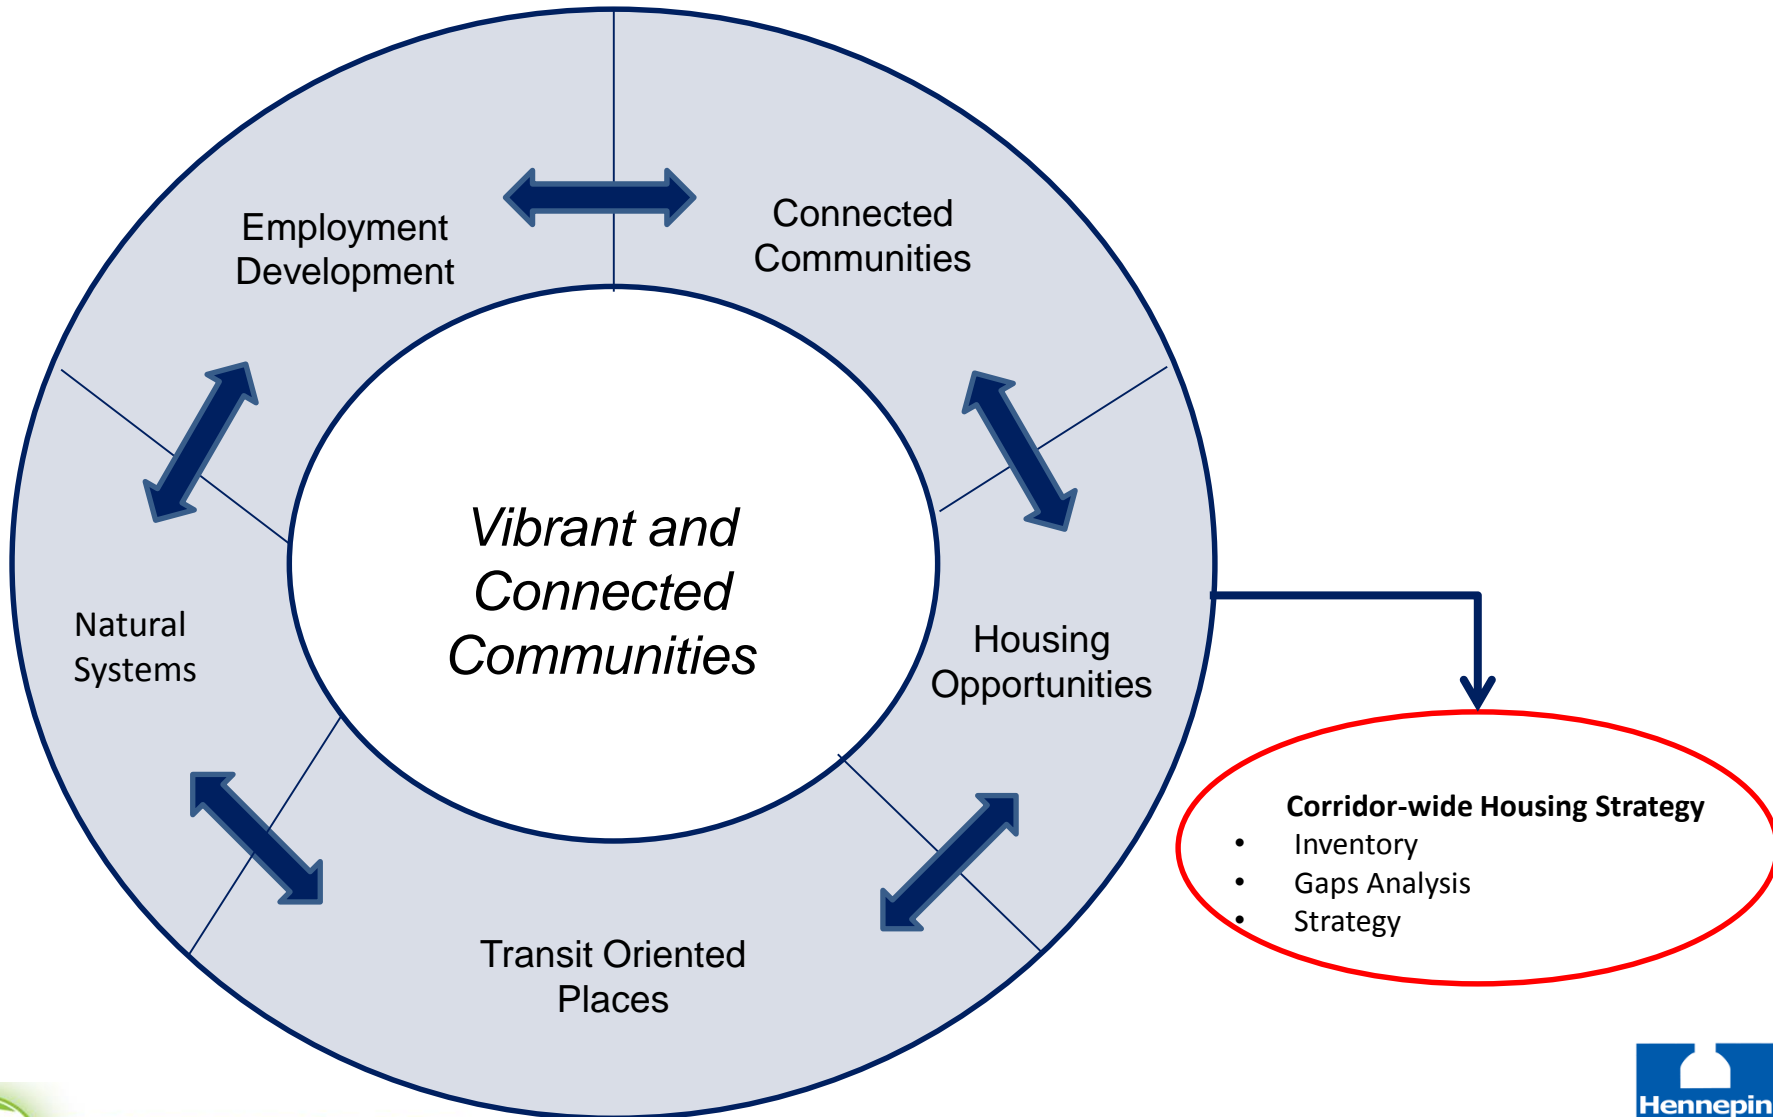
Employment Development

Connected Communities

Vibrant and Connected Communities

Natural Systems

Housing Opportunities

Transit Oriented Places

Corridor-wide Housing Strategy
- Inventory
- Gaps Analysis
- Strategy

Hennepin